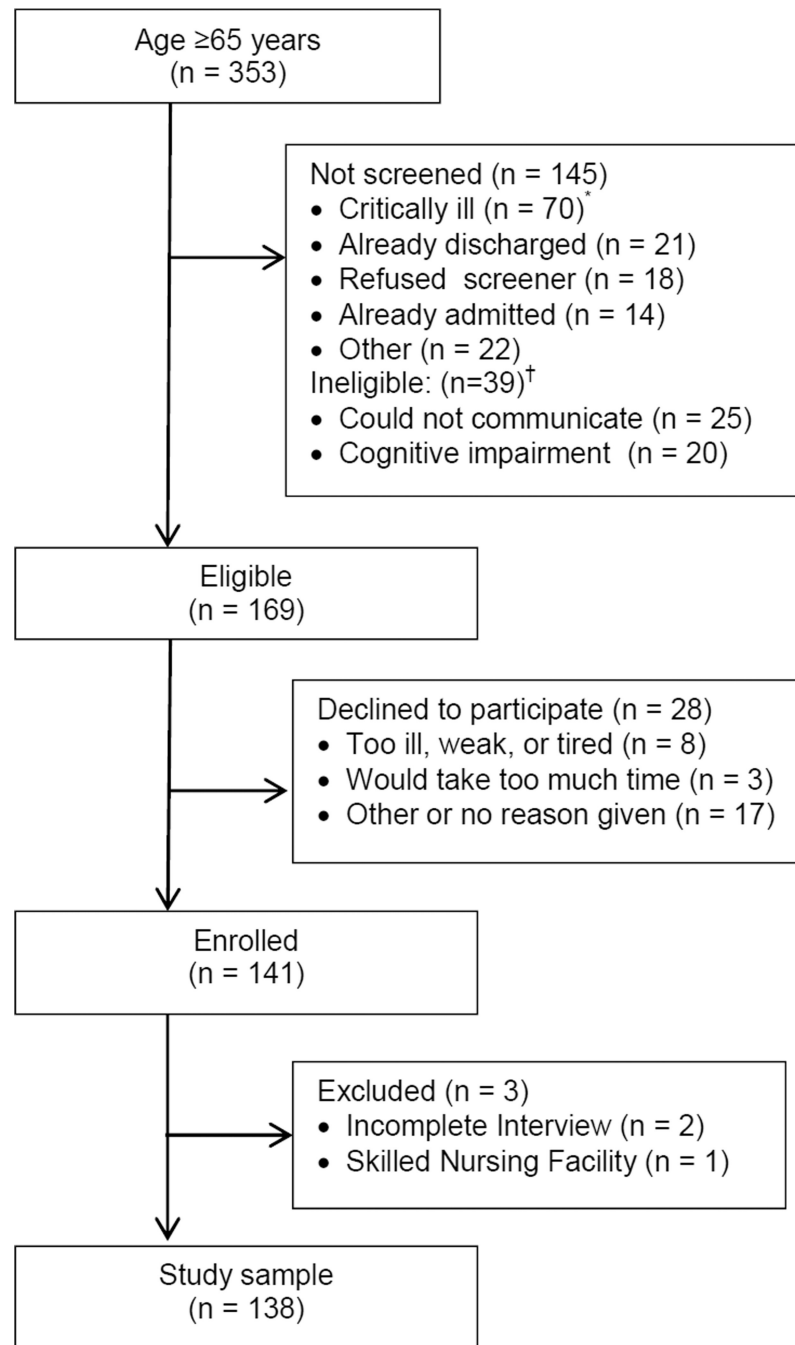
Age ≥65 years
(n = 353)

Not screened (n = 145)
• Critically ill (n = 70)*
• Already discharged (n = 21)
• Refused screener (n = 18)
• Already admitted (n = 14)
• Other (n = 22)
Ineligible: (n=39)†
• Could not communicate (n = 25)
• Cognitive impairment (n = 20)

Eligible
(n = 169)

Declined to participate (n = 28)
• Too ill, weak, or tired (n = 8)
• Would take too much time (n = 3)
• Other or no reason given (n = 17)

Enrolled
(n = 141)

Excluded (n = 3)
• Incomplete Interview (n = 2)
• Skilled Nursing Facility (n = 1)

Study sample
(n = 138)